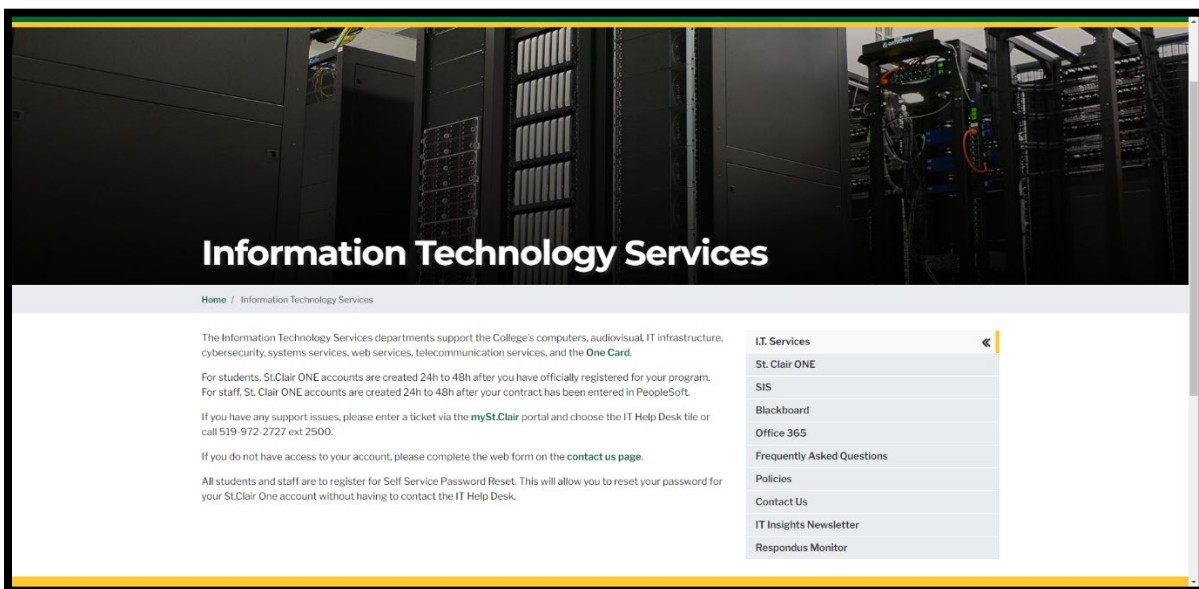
Information Technology Services

Home / Information Technology Services

The Information Technology Services departments support the College's computers, audiovisual, IT infrastructure, cybersecurity, systems services, web services, telecommunication services, and the One Card.

For students, St.Clair ONE accounts are created 24h to 48h after you have officially registered for your program. For staff, St. Clair ONE accounts are created 24h to 48h after your contract has been entered in PeopleSoft.

If you have any support issues, please enter a ticket via the mySt.Clair portal and choose the IT Help Desk tile or call 519-972-2727 ext 2500.

If you do not have access to your account, please complete the web form on the contact us page.

All students and staff are to register for Self Service Password Reset. This will allow you to reset your password for your St.Clair One account without having to contact the IT Help Desk.

I.T. Services «
St. Clair ONE
SIS
Blackboard
Office 365
Frequently Asked Questions
Policies
Contact Us
IT Insights Newsletter
Respondus Monitor